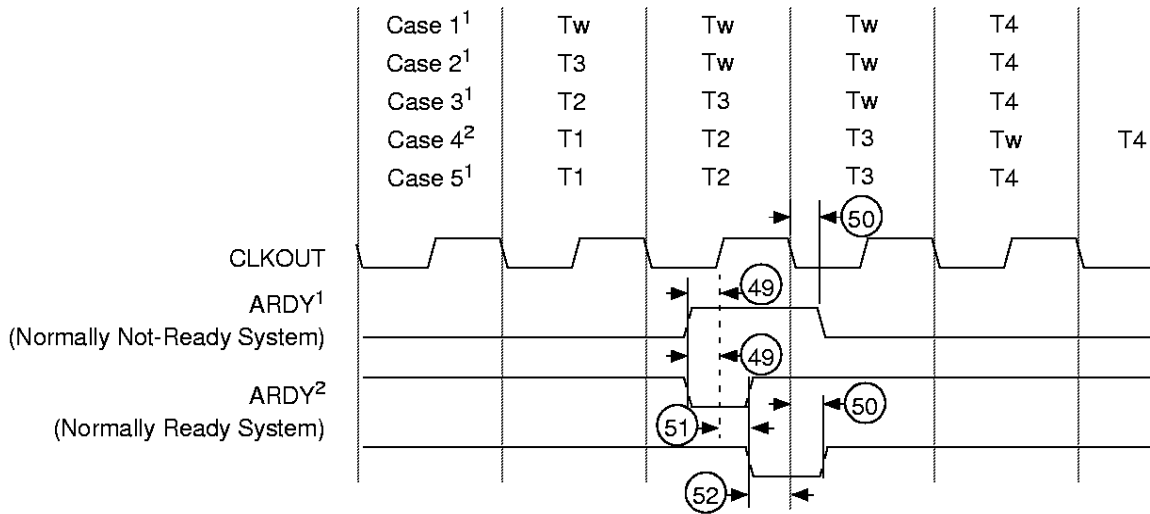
| | | | | | |
|---|---|---|---|---|---|
| Case 1$^1$ | Tw | Tw | Tw | T4 | |
| Case 2$^1$ | T3 | Tw | Tw | T4 | |
| Case 3$^1$ | T2 | T3 | Tw | T4 | |
| Case 4$^2$ | T1 | T2 | T3 | Tw | T4 |
| Case 5$^1$ | T1 | T2 | T3 | T4 | |

50

CLKOUT

ARDY$^1$
(Normally Not-Ready System)

49

49

ARDY$^2$
(Normally Ready System)

51

50

52